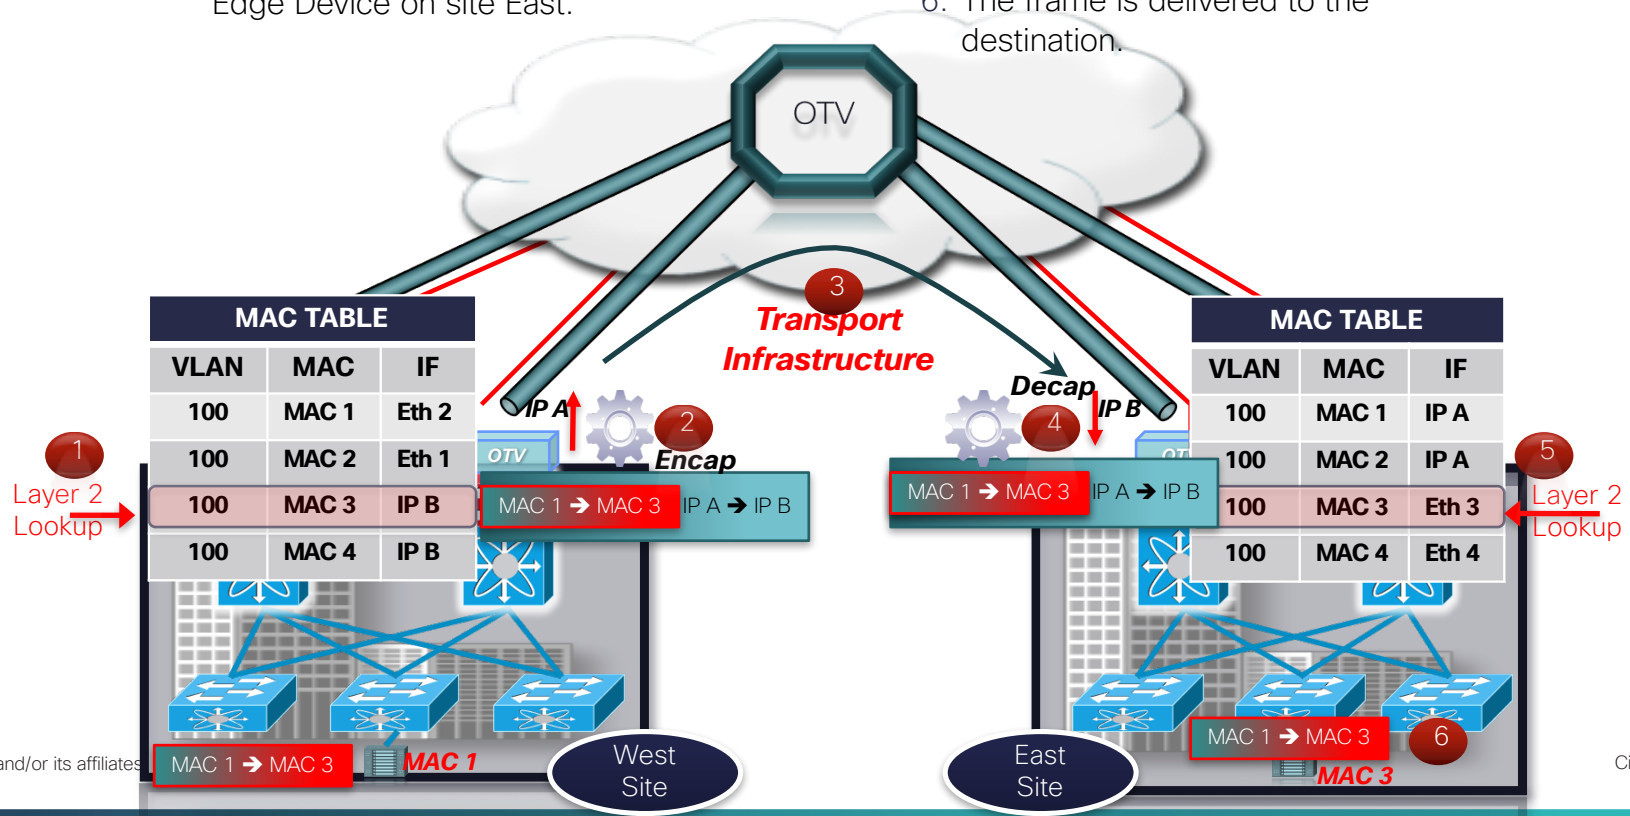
Edge Device on site East.

6. The frame is delivered to the destination.

OTV

3
Transport Infrastructure

MAC TABLE

| VLAN | MAC | IF |
|---|---|---|
| 100 | MAC 1 | Eth 2 |
| 100 | MAC 2 | Eth 1 |
| 100 | MAC 3 | IP B |
| 100 | MAC 4 | IP B |

1
Layer 2 Lookup

IP A
2
Encap
OTV

MAC 1 → MAC 3 IP A → IP B

Decap
4
IP B

MAC 1 → MAC 3 IP A → IP B

MAC TABLE

| VLAN | MAC | IF |
|---|---|---|
| 100 | MAC 1 | IP A |
| 100 | MAC 2 | IP A |
| 100 | MAC 3 | Eth 3 |
| 100 | MAC 4 | Eth 4 |

5
Layer 2 Lookup

and/or its affiliates

MAC 1 → MAC 3
MAC 1

West Site

East Site

MAC 1 → MAC 3
6
MAC 3

Ci